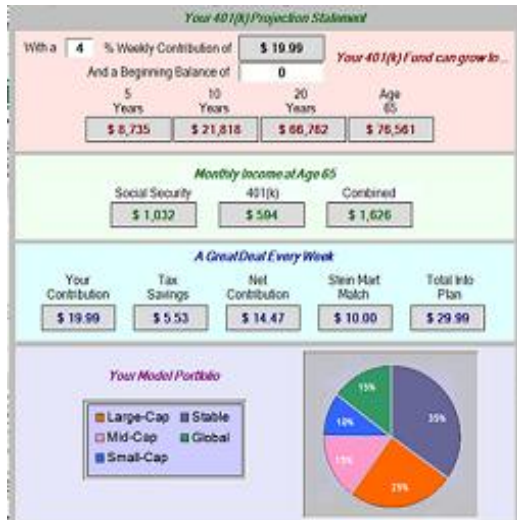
Your 401(k) Projection Statement

With a 4 % Weekly Contribution of $ 19.99

And a Beginning Balance of 0

Your 401(k) Fund can grow to...

| 5 Years | 10 Years | 20 Years | Age 65 |
|---|---|---|---|
| $ 8,735 | $ 21,818 | $ 66,762 | $ 76,561 |

Monthly Income at Age 65

| Social Security | 401(k) | Combined |
|---|---|---|
| $ 1,032 | $ 594 | $ 1,626 |

A Great Deal Every Week

| Your Contribution | Tax Savings | Net Contribution | Stein Mart Match | Total Into Plan |
|---|---|---|---|---|
| $ 19.99 | $ 5.53 | $ 14.47 | $ 10.00 | $ 29.99 |

Your Model Portfolio

Large-Cap
Stable
Mid-Cap
Global
Small-Cap

15%
35%
10%
15%
25%